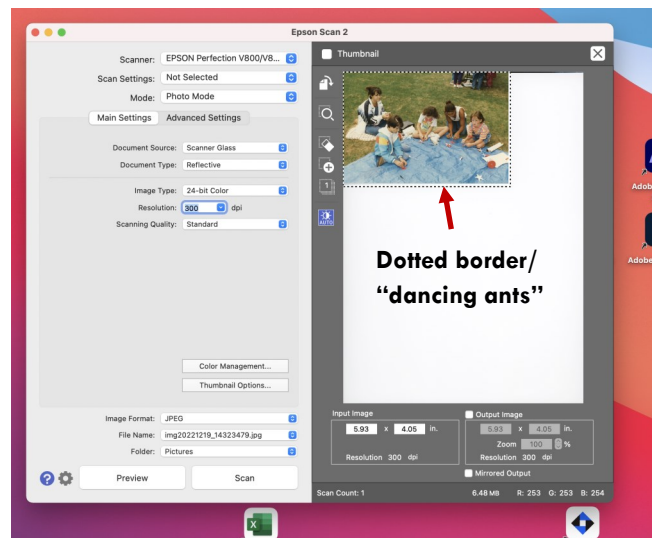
Epson Scan 2

Scanner: EPSON Perfection V800/V8...
Scan Settings: Not Selected
Mode: Photo Mode

Main Settings | Advanced Settings

Document Source: Scanner Glass
Document Type: Reflective

Image Type: 24-bit Color
Resolution: 300 dpi
Scanning Quality: Standard

Color Management...
Thumbnail Options...

Image Format: JPEG
File Name: img20221219_14323479.jpg
Folder: Pictures

Preview | Scan

Thumbnail

1

AUTO

Dotted border/ "dancing ants"

Input Image
5.93 x 4.05 in.
Resolution 300 dpi

Output Image
5.93 x 4.05 in.
Zoom 100 %
Resolution 300 dpi

Mirrored Output

Scan Count: 1
6.48 MB R: 253 G: 253 B: 254

Adob
Adobe